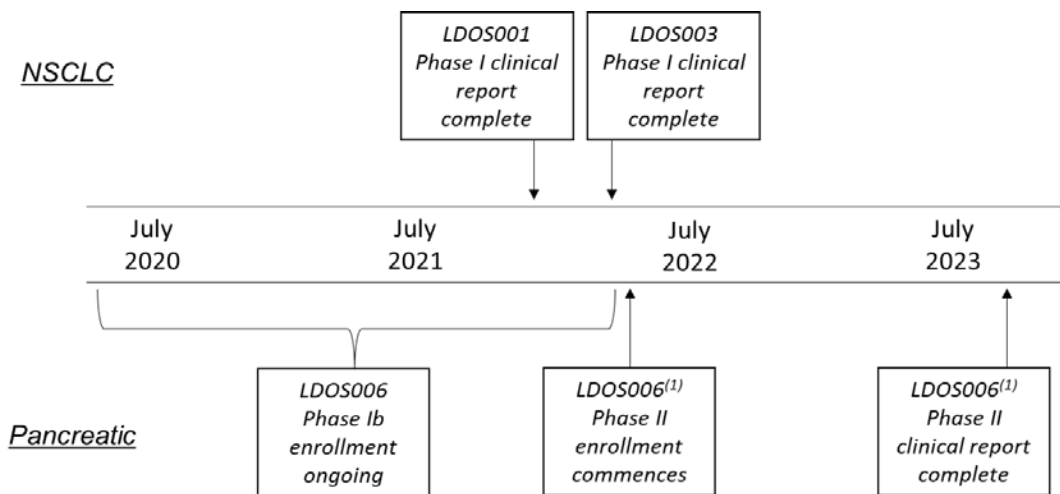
NSCLC

LDOS001 Phase I clinical report complete

LDOS003 Phase I clinical report complete

July 2020

July 2021

July 2022

July 2023

Pancreatic

LDOS006 Phase Ib enrollment ongoing

LDOS006$^{(1)}$ Phase II enrollment commences

LDOS006$^{(1)}$ Phase II clinical report complete